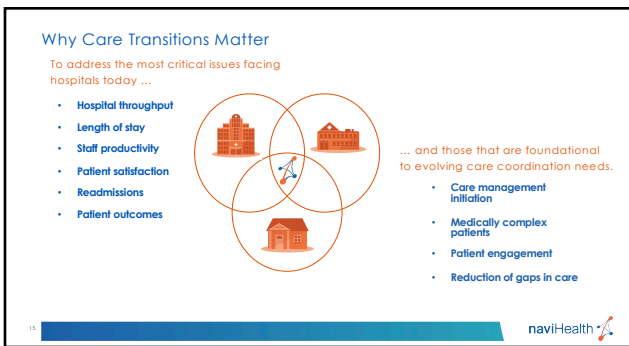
Why Care Transitions Matter

To address the most critical issues facing hospitals today …

- Hospital throughput
- Length of stay
- Staff productivity
- Patient satisfaction
- Readmissions
- Patient outcomes

… and those that are foundational to evolving care coordination needs.

- Care management initiation
- Medically complex patients
- Patient engagement
- Reduction of gaps in care

15

naviHealth